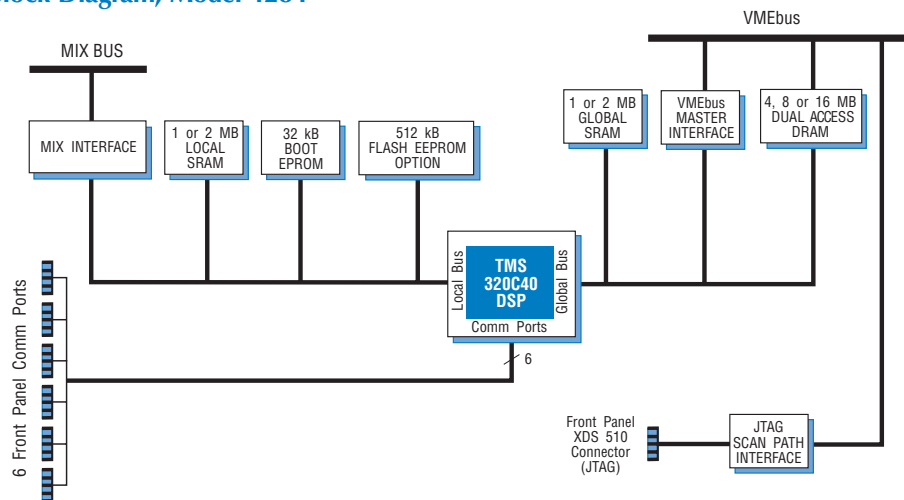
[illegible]lock Diagram, Model 4284

VMEbus

MIX BUS

MIX INTERFACE

1 or 2 MB LOCAL SRAM

32 kB BOOT EPROM

512 kB FLASH EEPROM OPTION

1 or 2 MB GLOBAL SRAM

VMEbus MASTER INTERFACE

4, 8 or 16 MB DUAL ACCESS DRAM

Local Bus

TMS 320C40 DSP

Global Bus

Comm Ports

6

6 Front Panel Comm Ports

Front Panel XDS 510 Connector (JTAG)

JTAG SCAN PATH INTERFACE